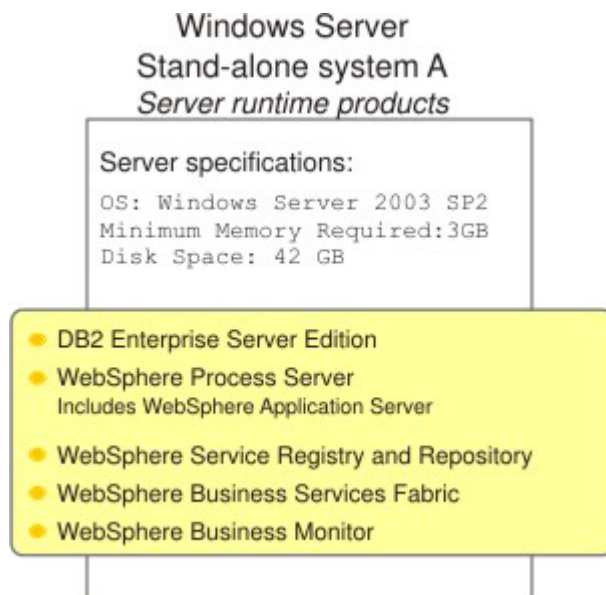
Windows Server
Stand-alone system A
*Server runtime products*

Server specifications:

OS: Windows Server 2003 SP2
Minimum Memory Required:3GB
Disk Space: 42 GB

- DB2 Enterprise Server Edition
- WebSphere Process Server
  Includes WebSphere Application Server
- WebSphere Service Registry and Repository
- WebSphere Business Services Fabric
- WebSphere Business Monitor